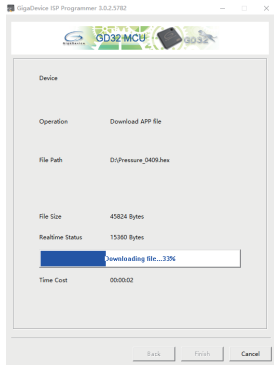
GigaDevice ISP Programmer 3.0.2.5782

GigaDevice GD32 MCU GD32

Device

Operation Download APP file

File Path D:\Pressure_0409.hex

File Size 45824 Bytes

Realtime Status 15360 Bytes

Downloading file...33%

Time Cost 00:00:02

Back Finish Cancel